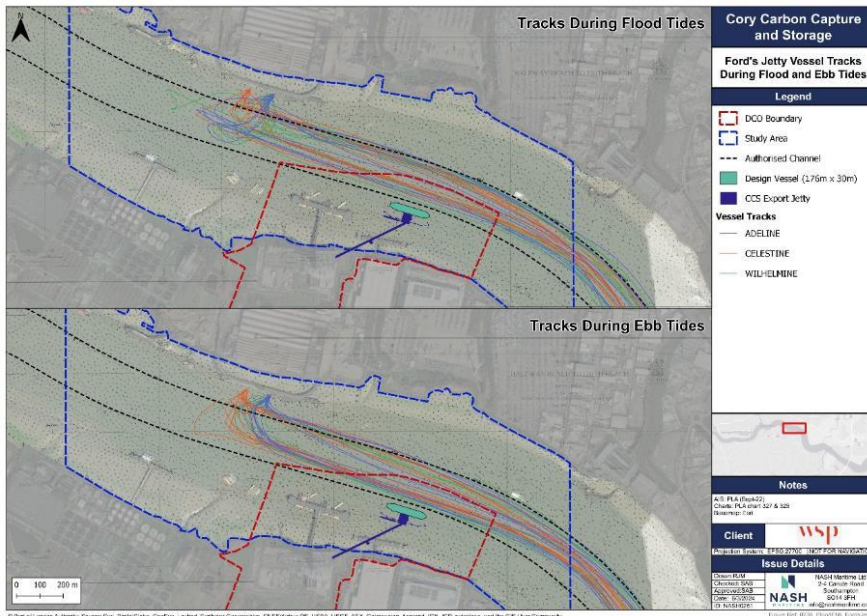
Tracks During Flood Tides

Tracks During Ebb Tides

0 100 200 m

Cory Carbon Capture and Storage

Ford's Jetty Vessel Tracks During Flood and Ebb Tides

Legend

DCO Boundary

Study Area

Authorised Channel

Design Vessel (176m x 30m)

CCS Export Jetty

Vessel Tracks

ADELINE

CELESTINE

WILHELMINE

Notes

AIS: PLA (Sept-22)
Charts: PLA chart 327 & 328
Basemap: Esri

Client

wsp

Projection System: EPSG:27700 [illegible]

Issue Details

Drawn: RJM
Checked: SAB
Approved: SAB
Date: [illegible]
ID: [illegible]

NASH

NASH Maritime Ltd
2-4 Canute Road
Southampton
SO14 3FH
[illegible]

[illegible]